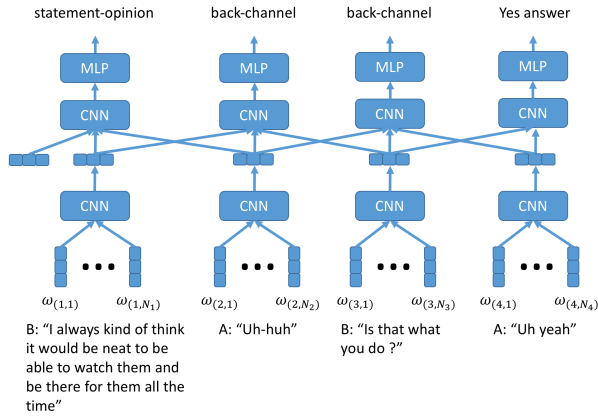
statement-opinion

back-channel

back-channel

Yes answer

MLP

MLP

MLP

MLP

CNN

CNN

CNN

CNN

CNN

CNN

CNN

CNN

• • •

• • •

• • •

• • •

$\omega_{(1,1)}$ $\omega_{(1,N_1)}$

$\omega_{(2,1)}$ $\omega_{(2,N_2)}$

$\omega_{(3,1)}$ $\omega_{(3,N_3)}$

$\omega_{(4,1)}$ $\omega_{(4,N_4)}$

B: "I always kind of think it would be neat to be able to watch them and be there for them all the time"

A: "Uh-huh"

B: "Is that what you do ?"

A: "Uh yeah"